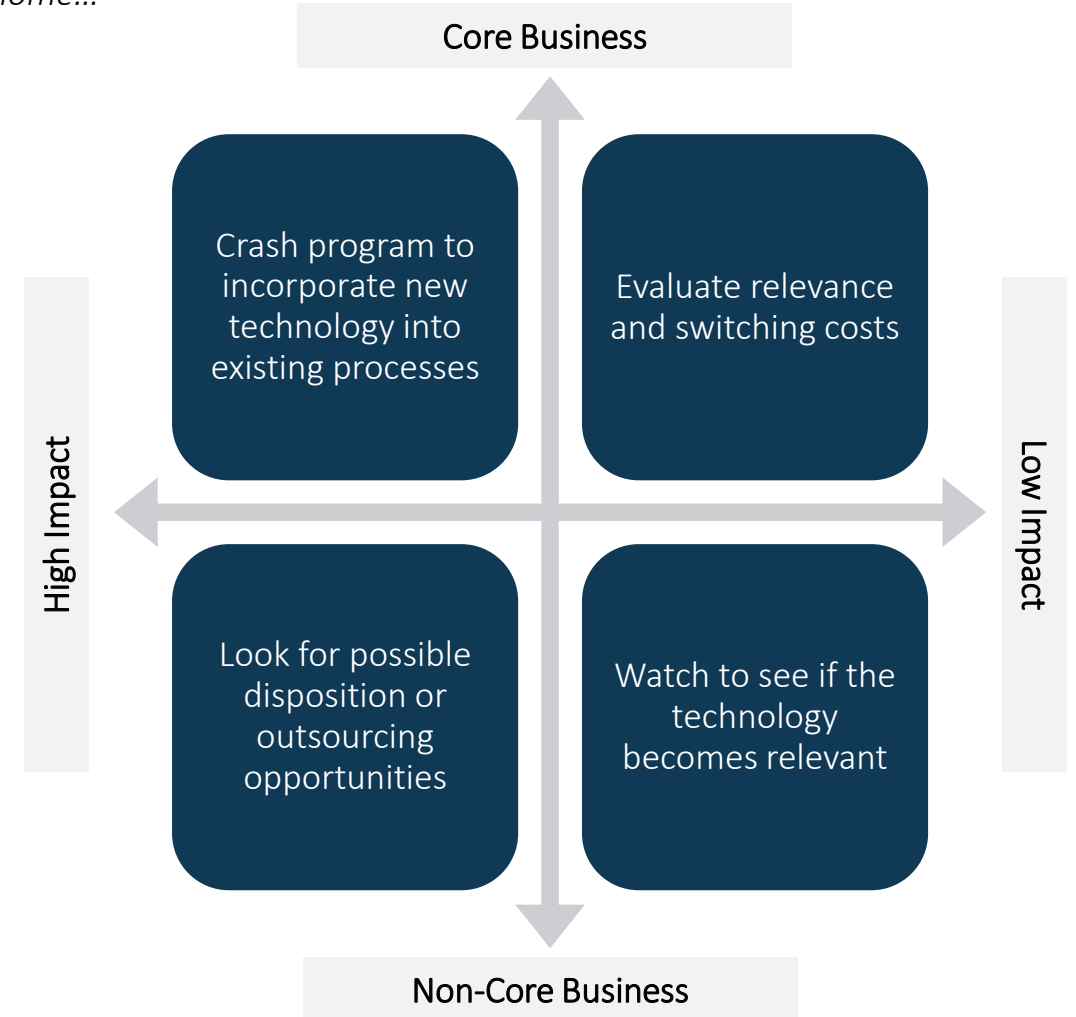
Core Business

Crash program to incorporate new technology into existing processes

Evaluate relevance and switching costs

High Impact

Low Impact

Look for possible disposition or outsourcing opportunities

Watch to see if the technology becomes relevant

Non-Core Business